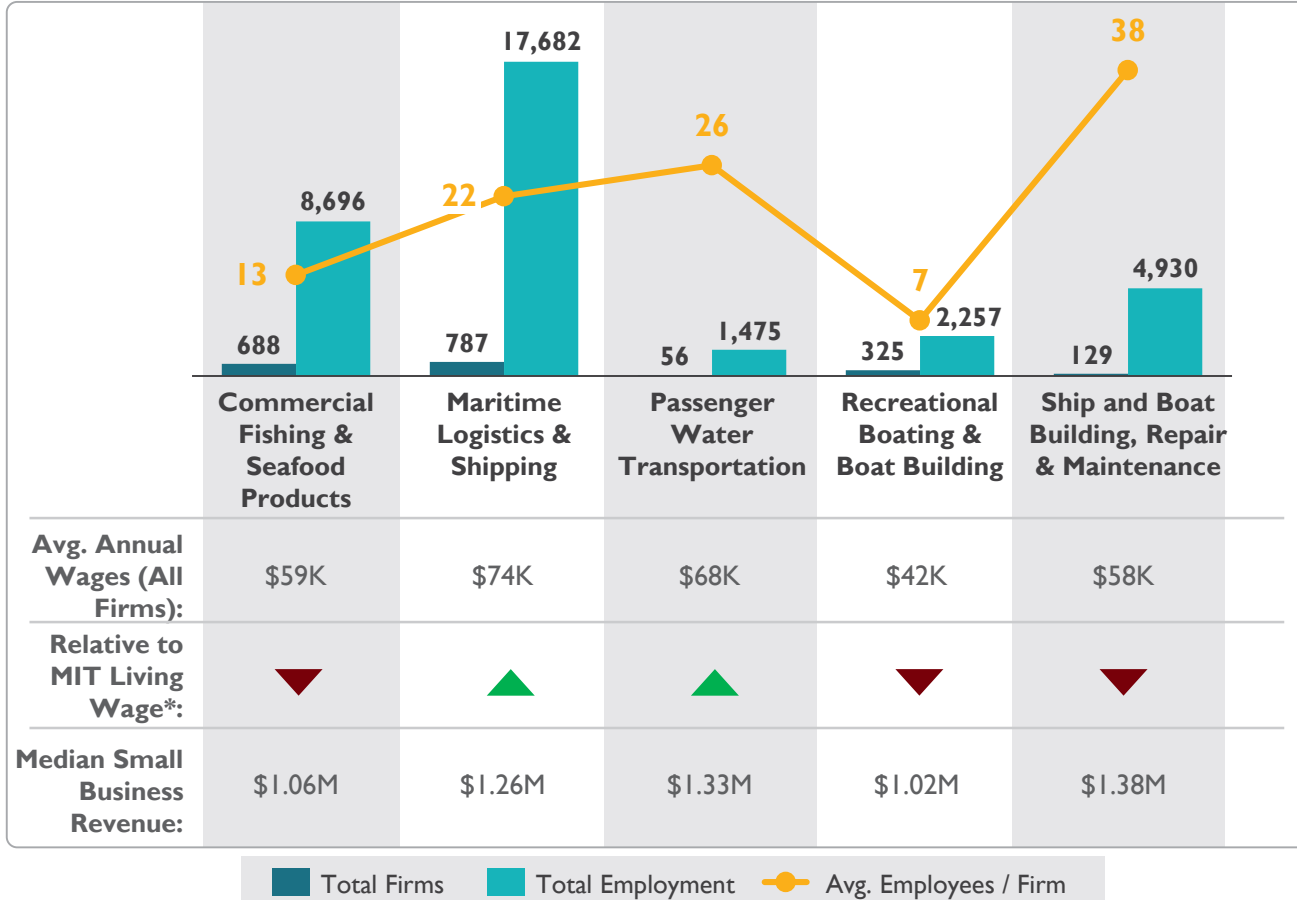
17,682
38
26
22
8,696
13
7
4,930
2,257
1,475
688
787
56
325
129

| | Commercial Fishing & Seafood Products | Maritime Logistics & Shipping | Passenger Water Transportation | Recreational Boating & Boat Building | Ship and Boat Building, Repair & Maintenance |
|---|---|---|---|---|---|
| Avg. Annual Wages (All Firms): | $59K | $74K | $68K | $42K | $58K |
| Relative to MIT Living Wage*: | | | | | |
| Median Small Business Revenue: | $1.06M | $1.26M | $1.33M | $1.02M | $1.38M |

Total Firms Total Employment Avg. Employees / Firm